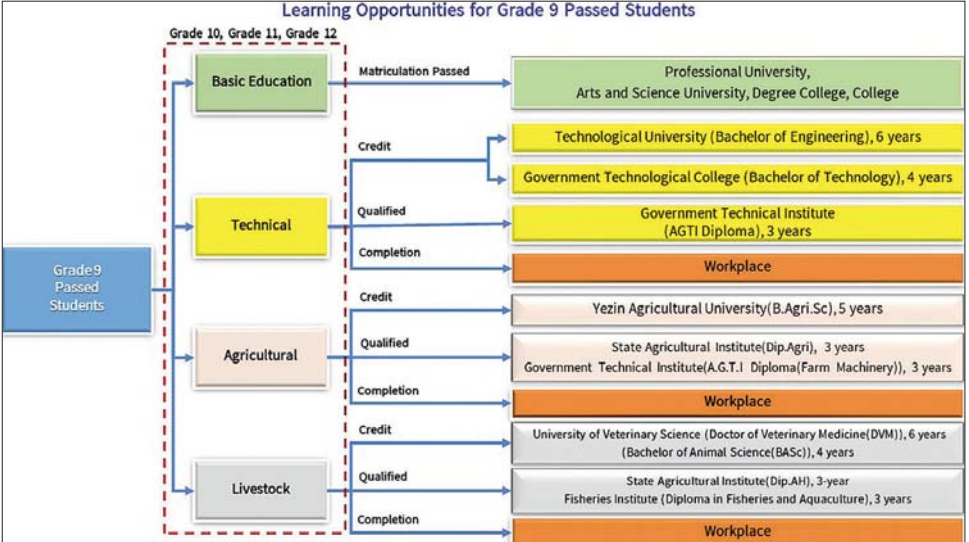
Learning Opportunities for Grade 9 Passed Students

Grade 10, Grade 11, Grade 12

Grade 9 Passed Students

Basic Education

Matriculation Passed

Professional University, Arts and Science University, Degree College, College

Technical

Credit

Technological University (Bachelor of Engineering), 6 years

Government Technological College (Bachelor of Technology), 4 years

Qualified

Government Technical Institute (AGTI Diploma), 3 years

Completion

Workplace

Agricultural

Credit

Yezin Agricultural University(B.Agri.Sc), 5 years

Qualified

State Agricultural Institute(Dip.Agri), 3 years
Government Technical Institute(A.G.T.I Diploma(Farm Machinery)), 3 years

Completion

Workplace

Livestock

Credit

University of Veterinary Science (Doctor of Veterinary Medicine(DVM)), 6 years
(Bachelor of Animal Science(BASc)), 4 years

Qualified

State Agricultural Institute(Dip.AH), 3-year
Fisheries Institute (Diploma in Fisheries and Aquaculture), 3 years

Completion

Workplace